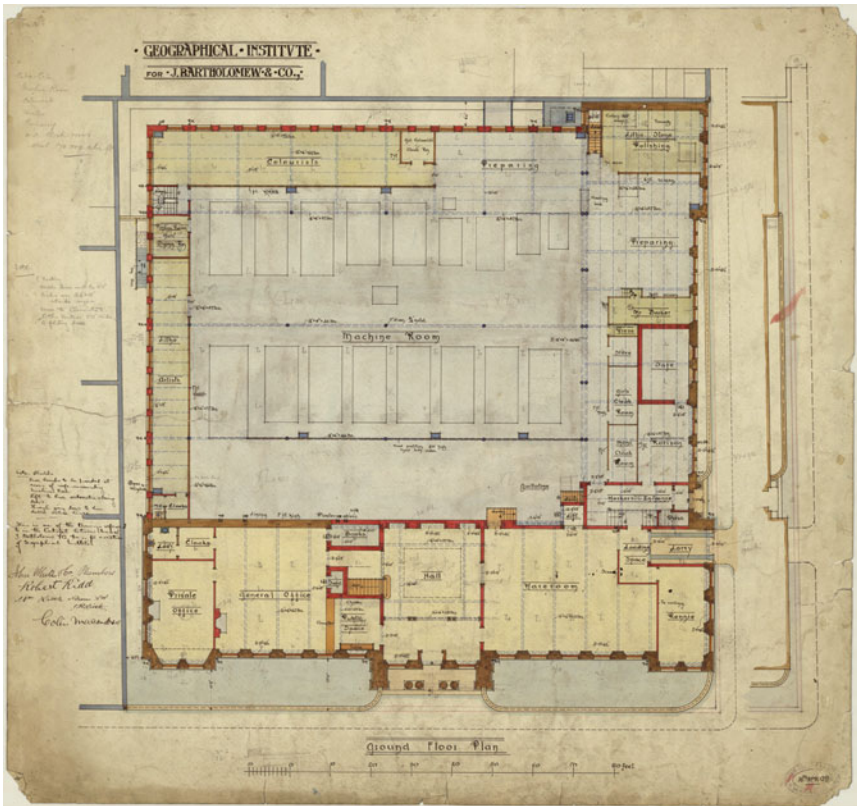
· GEOGRAPHICAL · INSTITVTE ·
FOR · J. BARTHOLOMEW · & · CO. ·

Colourists

Preparing

Litho. Store

Polishing

Preparing

Machine Room

Artists

Cloaks

Private Office

General Office

Hall

Warehouse

Strong Room

Safe

Mechanics Entrance

Ground Floor Plan

Robert Kidd

Colin Macandrew

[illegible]